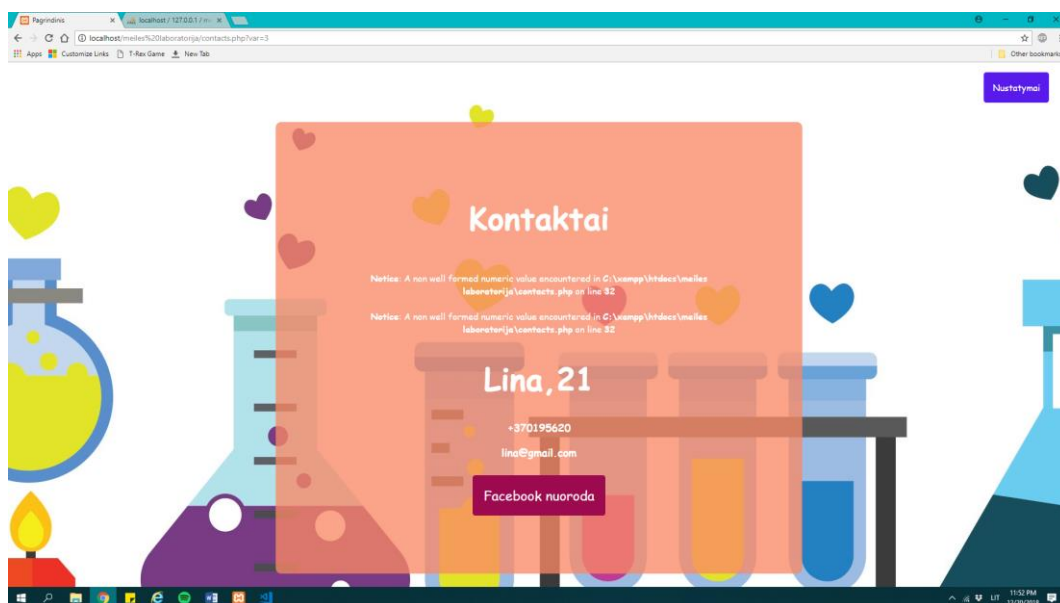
Pagrindinis
localhost / 127.0.0.1 / m
localhost/meiles%20laboratorija/contacts.php?var=3
Apps Customize Links T-Rex Game New Tab
Other bookmarks

Nustatymai

Kontaktai

Notice: A non well formed numeric value encountered in C:\xampp\htdocs\meiles laboratorija\contacts.php on line 32

Notice: A non well formed numeric value encountered in C:\xampp\htdocs\meiles laboratorija\contacts.php on line 32

Lina, 21

+370195620

lina@gmail.com

Facebook nuoroda

LIT 11:52 PM